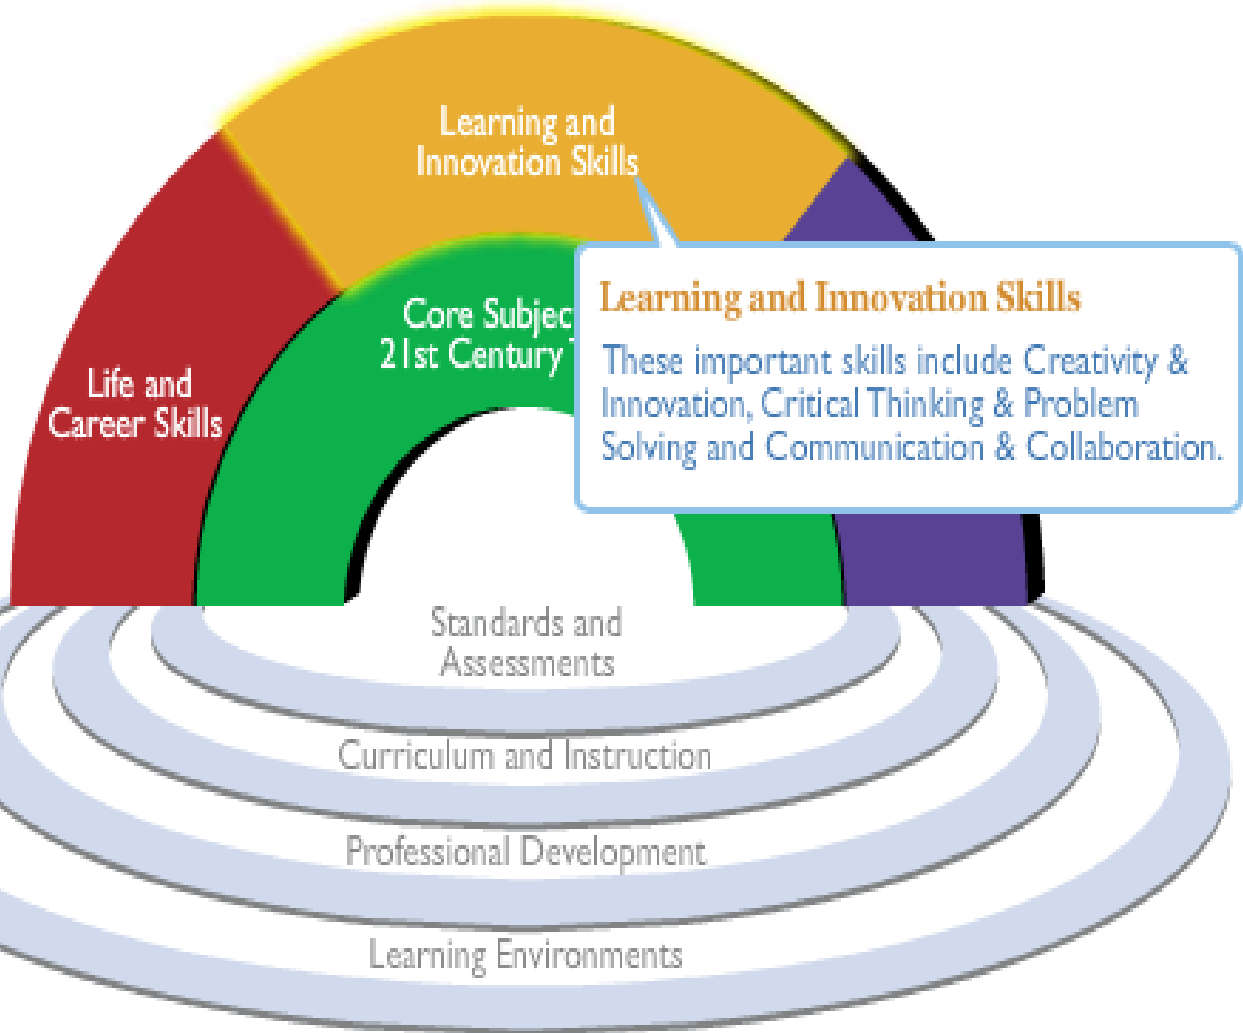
Learning and Innovation Skills

Life and Career Skills

Core Subjec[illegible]
21st Century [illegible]

Learning and Innovation Skills

These important skills include Creativity & Innovation, Critical Thinking & Problem Solving and Communication & Collaboration.

Standards and Assessments

Curriculum and Instruction

Professional Development

Learning Environments